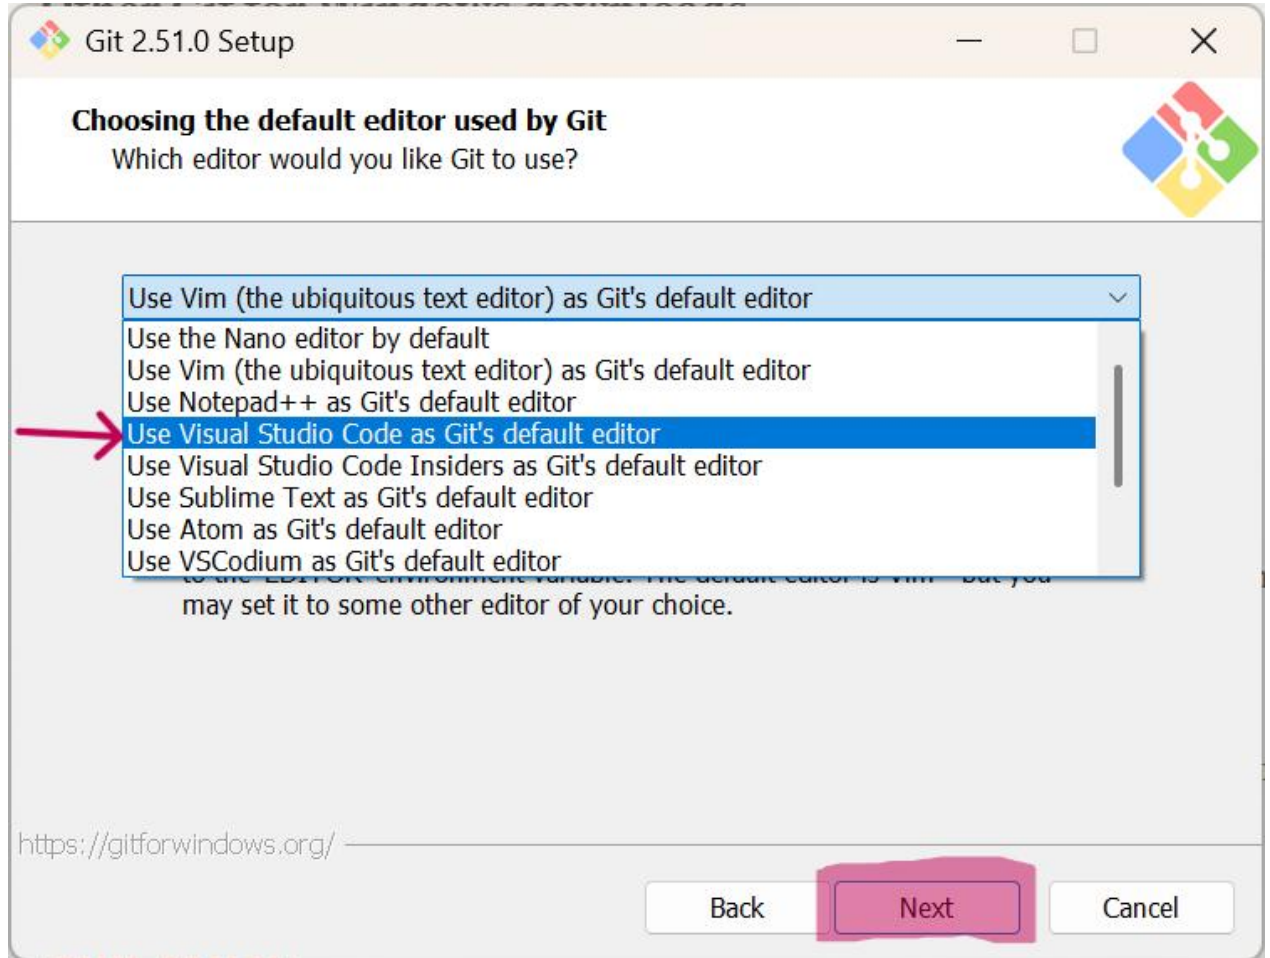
Git 2.51.0 Setup

Choosing the default editor used by Git
Which editor would you like Git to use?

Use Vim (the ubiquitous text editor) as Git's default editor

Use the Nano editor by default
Use Vim (the ubiquitous text editor) as Git's default editor
Use Notepad++ as Git's default editor
Use Visual Studio Code as Git's default editor
Use Visual Studio Code Insiders as Git's default editor
Use Sublime Text as Git's default editor
Use Atom as Git's default editor
Use VSCodium as Git's default editor

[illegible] may set it to some other editor of your choice.

https://gitforwindows.org/

Back
Next
Cancel